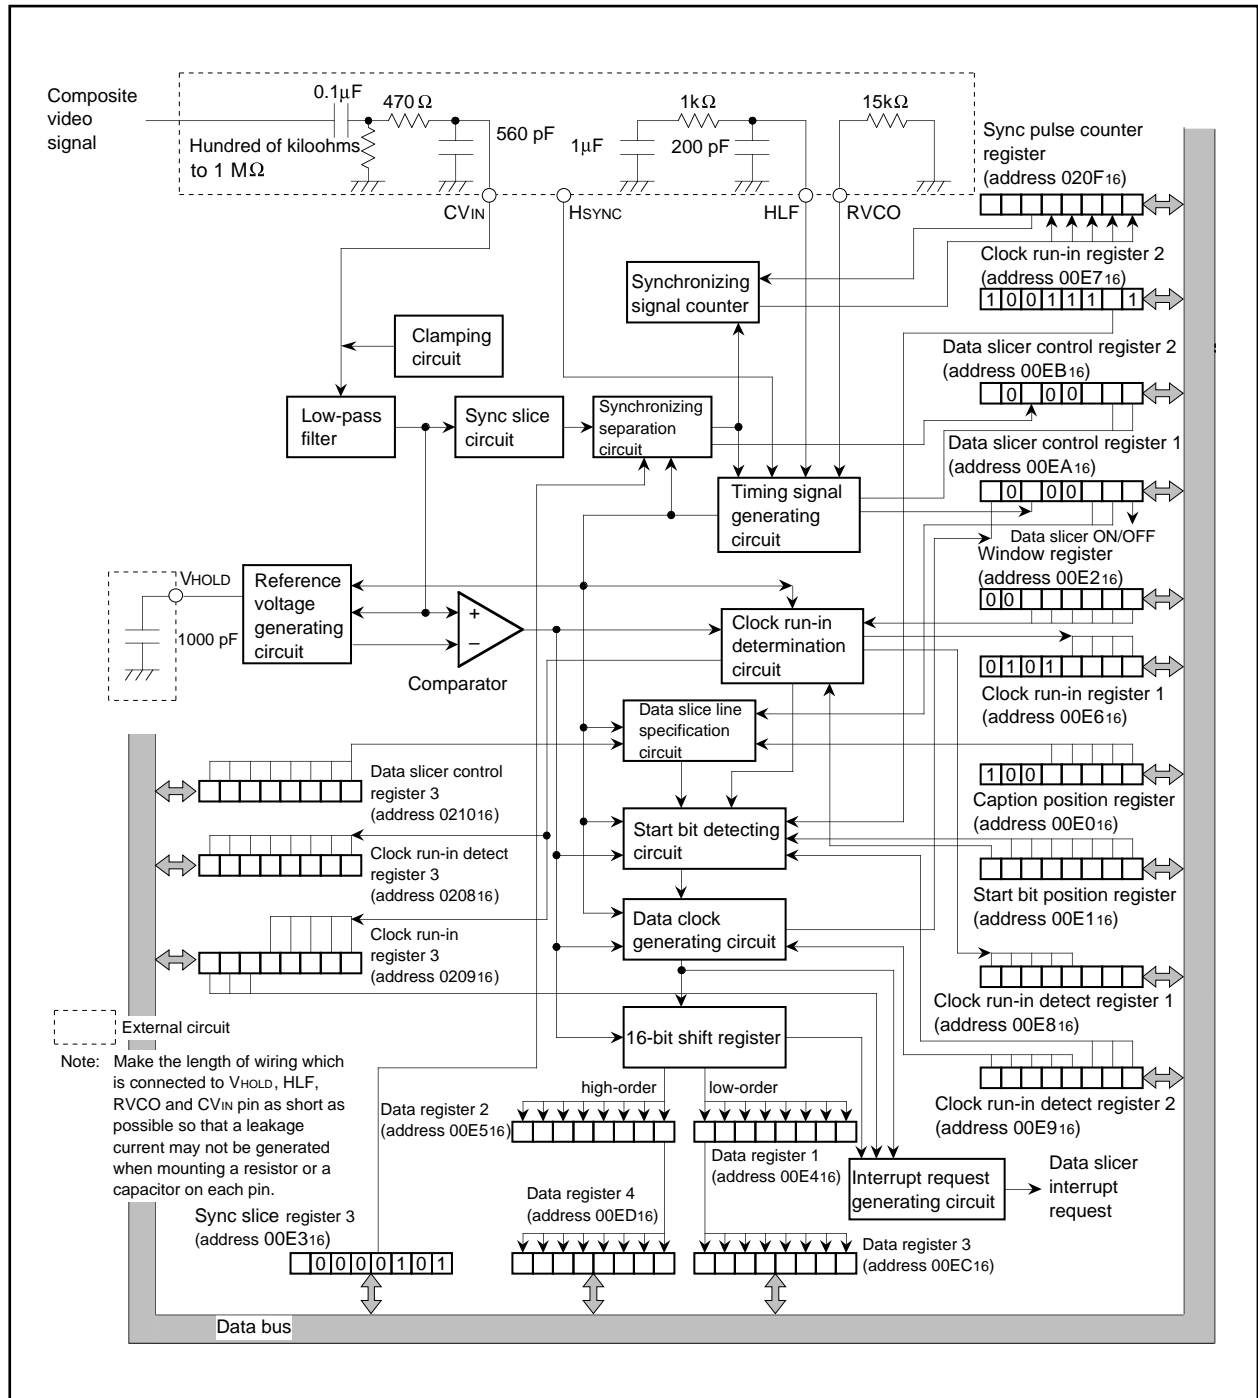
Composite video signal

0.1μF

470 Ω

Hundred of kiloohms to 1 MΩ

560 pF

1kΩ

1μF

200 pF

15kΩ

CVIN

HSYNC

HLF

RVCO

Sync pulse counter register (address 020F16)

Clock run-in register 2 (address 00E716)

1 0 0 1 1 1 1

Synchronizing signal counter

Clamping circuit

Data slicer control register 2 (address 00EB16)

0 0 0

Low-pass filter

Sync slice circuit

Synchronizing separation circuit

Data slicer control register 1 (address 00EA16)

0 0 0

Timing signal generating circuit

Data slicer ON/OFF

Window register (address 00E216)

0 0

VHOLD

1000 pF

Reference voltage generating circuit

+

−

Comparator

Clock run-in determination circuit

0 1 0 1

Clock run-in register 1 (address 00E616)

Data slice line specification circuit

1 0 0

Caption position register (address 00E016)

Data slicer control register 3 (address 021016)

Start bit detecting circuit

Clock run-in detect register 3 (address 020816)

Start bit position register (address 00E116)

Clock run-in register 3 (address 020916)

Data clock generating circuit

Clock run-in detect register 1 (address 00E816)

External circuit

Note: Make the length of wiring which is connected to VHOLD, HLF, RVCO and CVIN pin as short as possible so that a leakage current may not be generated when mounting a resistor or a capacitor on each pin.

16-bit shift register

high-order

low-order

Clock run-in detect register 2 (address 00E916)

Data register 2 (address 00E516)

Data register 1 (address 00E416)

Interrupt request generating circuit

Data slicer interrupt request

Data register 4 (address 00ED16)

Sync slice register 3 (address 00E316)

0 0 0 0 1 0 1

Data register 3 (address 00EC16)

Data bus